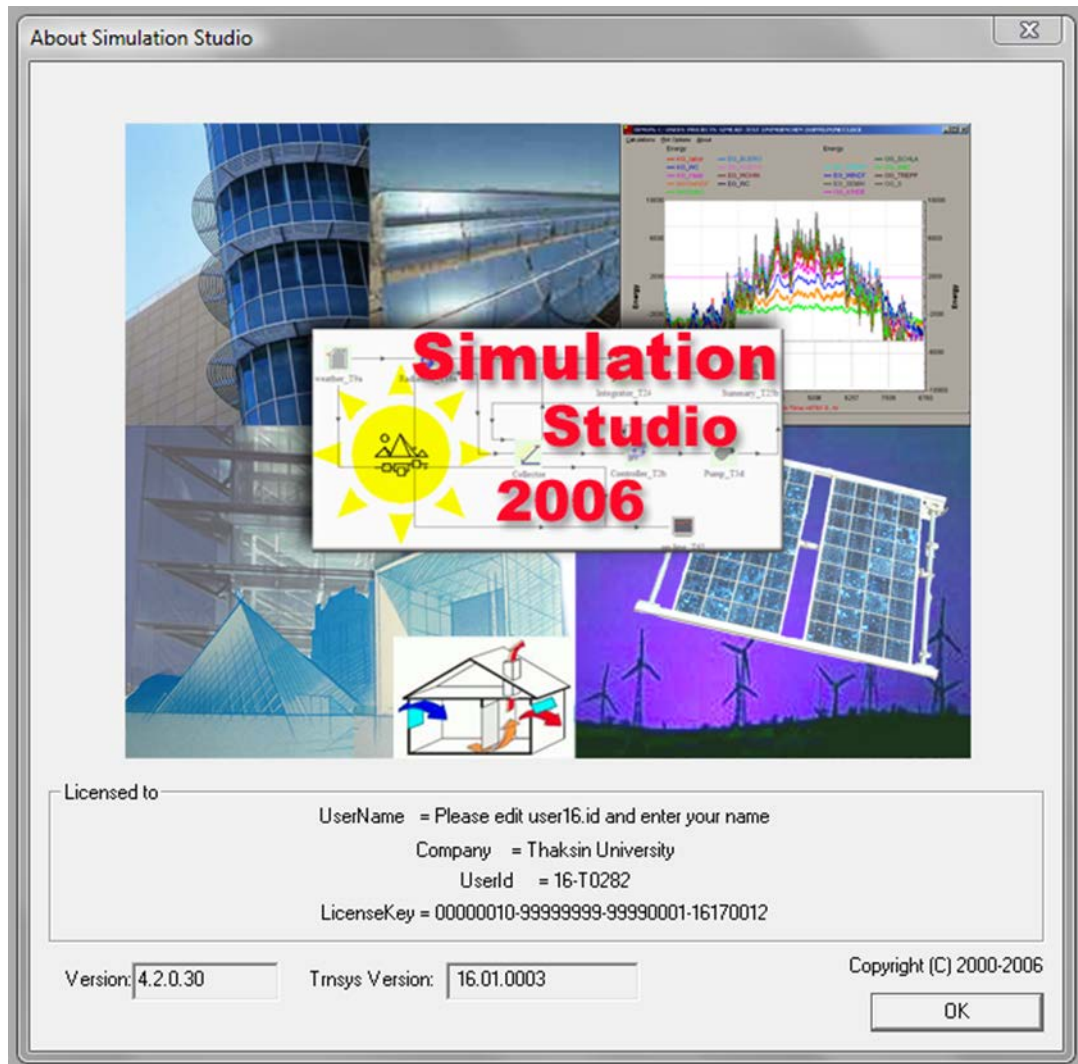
About Simulation Studio

Simulation Studio 2006

Weather_T9a

Integrator_T24

Summary_T25b

Collector

Controller_T2b

Pump_T3d

Licensed to

UserName = Please edit user16.id and enter your name

Company = Thaksin University

UserId = 16-T0282

LicenseKey = 00000010-99999999-99990001-16170012

Version: 4.2.0.30

Trnsys Version: 16.01.0003

Copyright (C) 2000-2006

OK